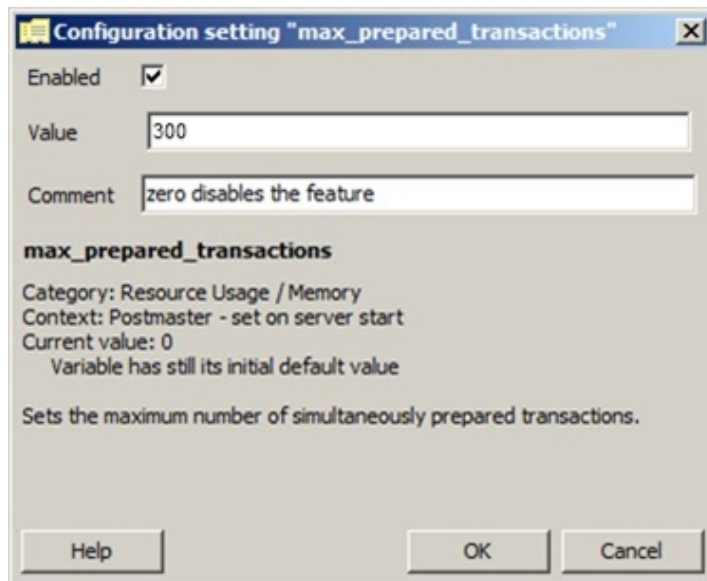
Configuration setting "max_prepared_transactions"

Enabled

Value 300

Comment zero disables the feature

max_prepared_transactions

Category: Resource Usage / Memory
Context: Postmaster - set on server start
Current value: 0
Variable has still its initial default value

Sets the maximum number of simultaneously prepared transactions.

Help

OK

Cancel